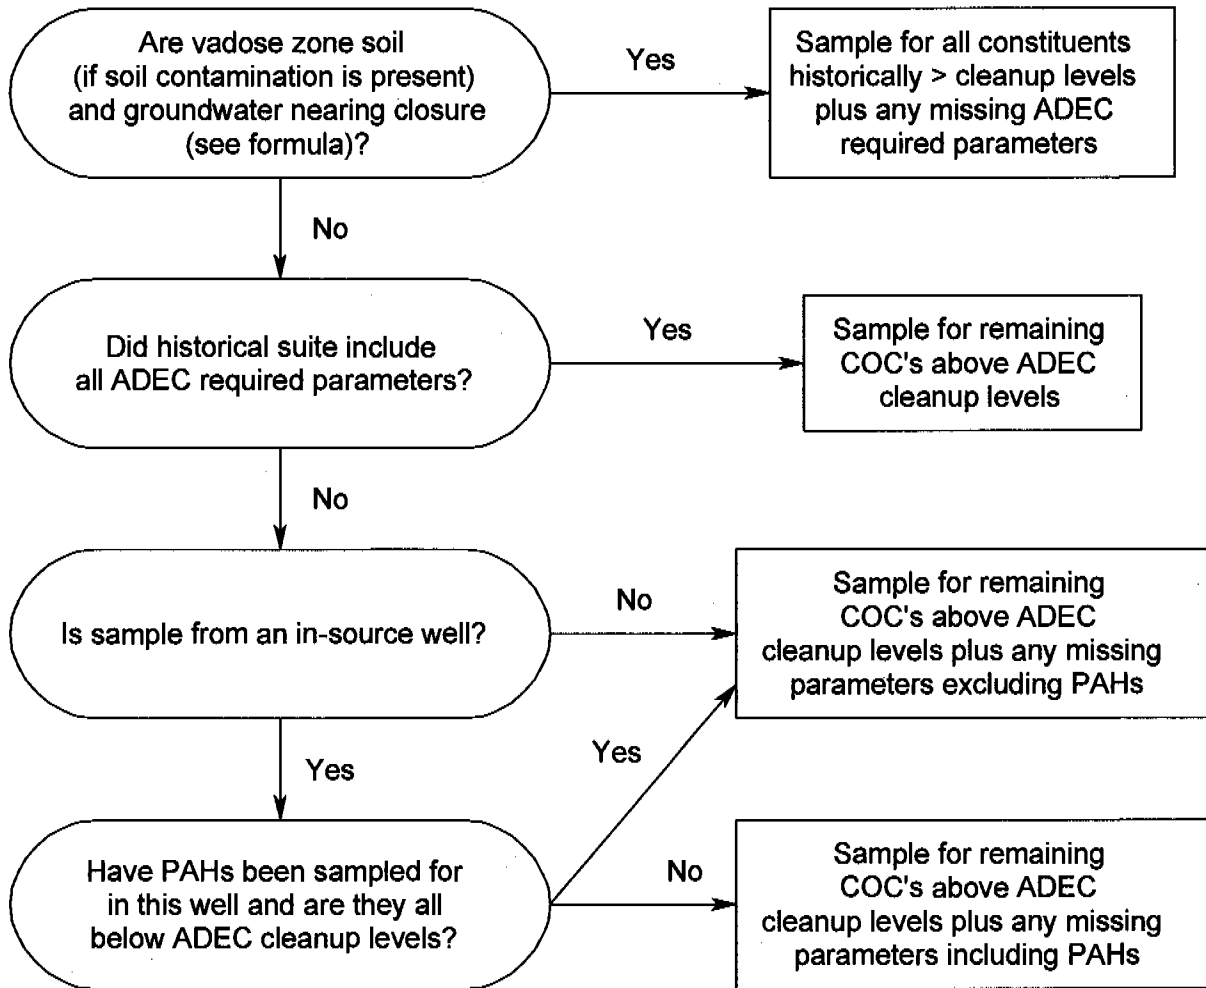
Are vadose zone soil (if soil contamination is present) and groundwater nearing closure (see formula)?

Yes

Sample for all constituents historically > cleanup levels plus any missing ADEC required parameters

No

Did historical suite include all ADEC required parameters?

Yes

Sample for remaining COC's above ADEC cleanup levels

No

Is sample from an in-source well?

No

Sample for remaining COC's above ADEC cleanup levels plus any missing parameters excluding PAHs

Yes

Yes

Have PAHs been sampled for in this well and are they all below ADEC cleanup levels?

No

Sample for remaining COC's above ADEC cleanup levels plus any missing parameters including PAHs